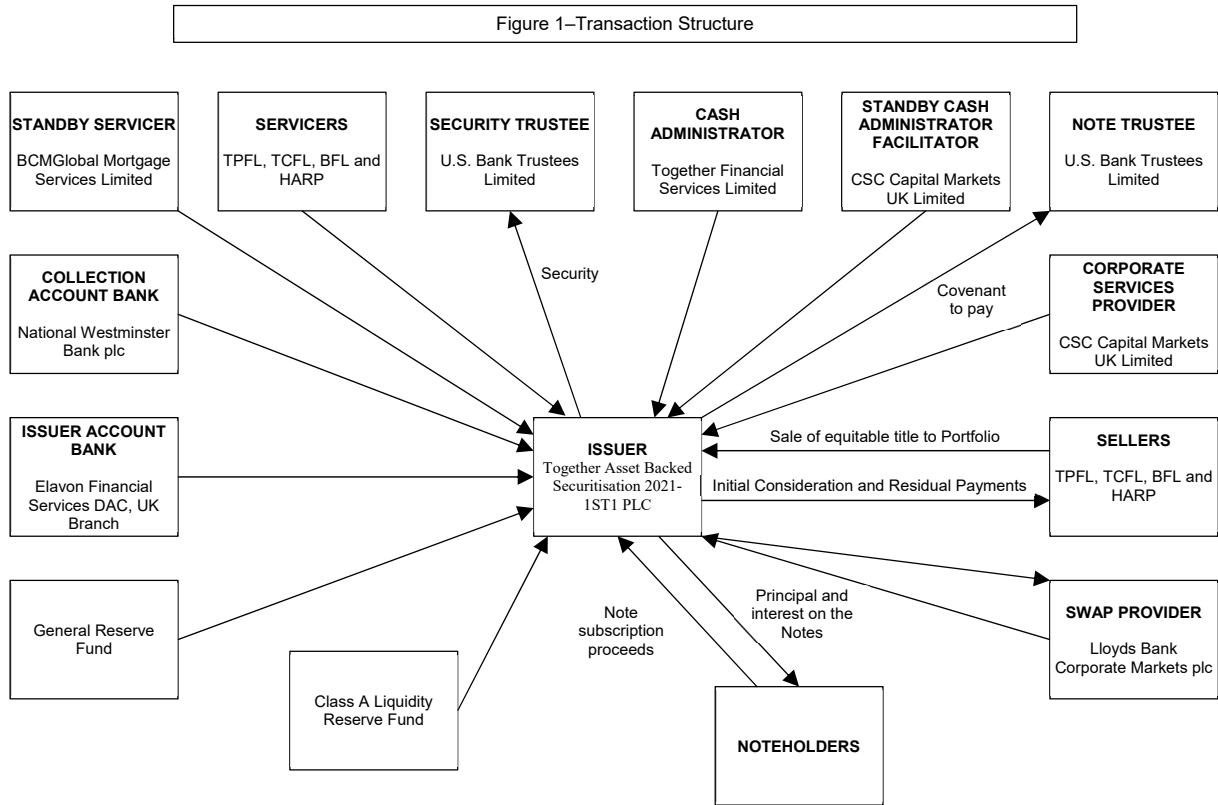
Figure 1–Transaction Structure

STANDBY SERVICER
BCMGlobal Mortgage Services Limited

SERVICERS
TPFL, TCFL, BFL and HARP

SECURITY TRUSTEE
U.S. Bank Trustees Limited

CASH ADMINISTRATOR
Together Financial Services Limited

STANDBY CASH ADMINISTRATOR FACILITATOR
CSC Capital Markets UK Limited

NOTE TRUSTEE
U.S. Bank Trustees Limited

COLLECTION ACCOUNT BANK
National Westminster Bank plc

Security

Covenant to pay

CORPORATE SERVICES PROVIDER
CSC Capital Markets UK Limited

ISSUER ACCOUNT BANK
Elavon Financial Services DAC, UK Branch

ISSUER
Together Asset Backed Securitisation 2021-1ST1 PLC

Sale of equitable title to Portfolio

Initial Consideration and Residual Payments

SELLERS
TPFL, TCFL, BFL and HARP

General Reserve Fund

Note subscription proceeds

Principal and interest on the Notes

SWAP PROVIDER
Lloyds Bank Corporate Markets plc

Class A Liquidity Reserve Fund

NOTEHOLDERS